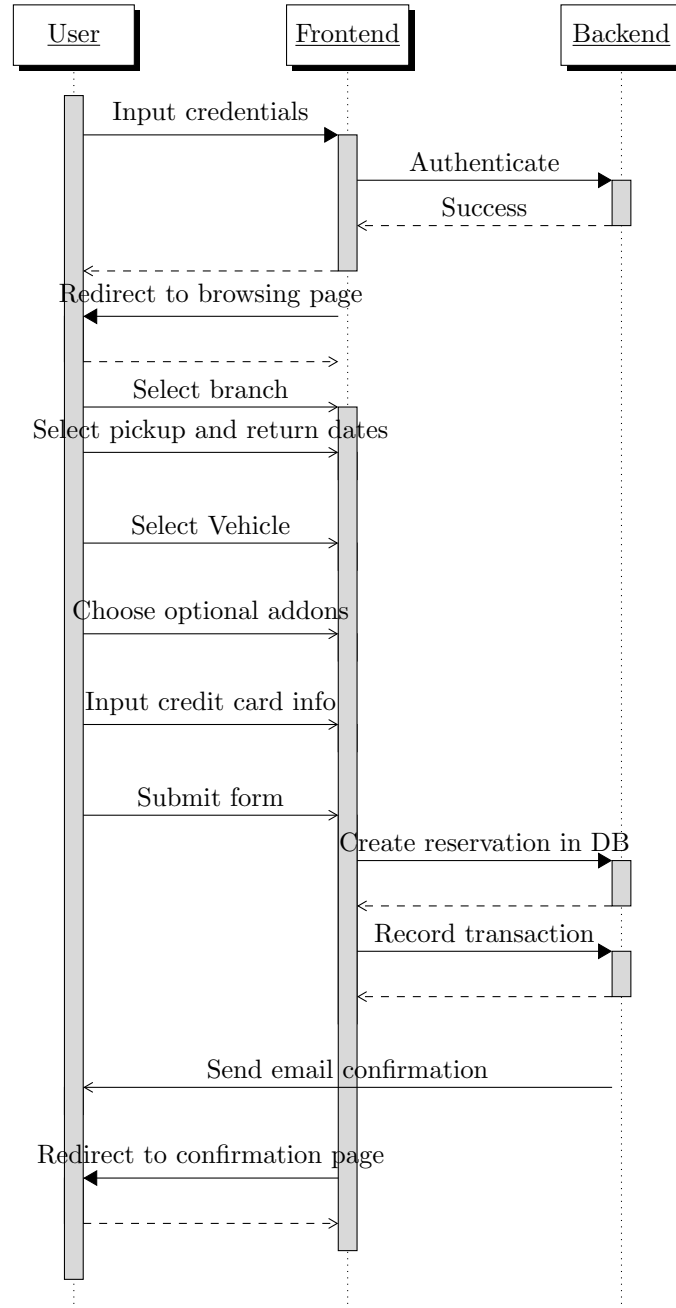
User

Frontend

Backend

Input credentials

Authenticate

Success

Redirect to browsing page

Select branch

Select pickup and return dates

Select Vehicle

Choose optional addons

Input credit card info

Submit form

Create reservation in DB

Record transaction

Send email confirmation

Redirect to confirmation page